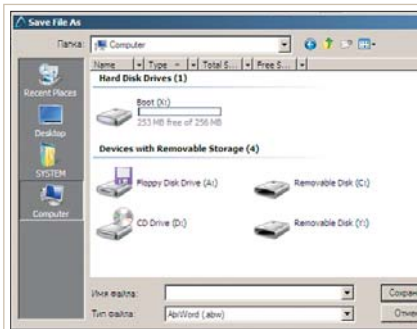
Save File As

Папка: Computer

Name | Type | Total S... | Free S...

Hard Disk Drives (1)

Boot (X:)

253 MB free of 256 MB

Devices with Removable Storage (4)

Floppy Disk Drive (A:)

Removable Disk (C:)

CD Drive (D:)

Removable Disk (Y:)

Recent Places

Desktop

SYSTEM

Computer

Имя файла:

Тип файла: AbiWord (.abw)

Сохран

Отме